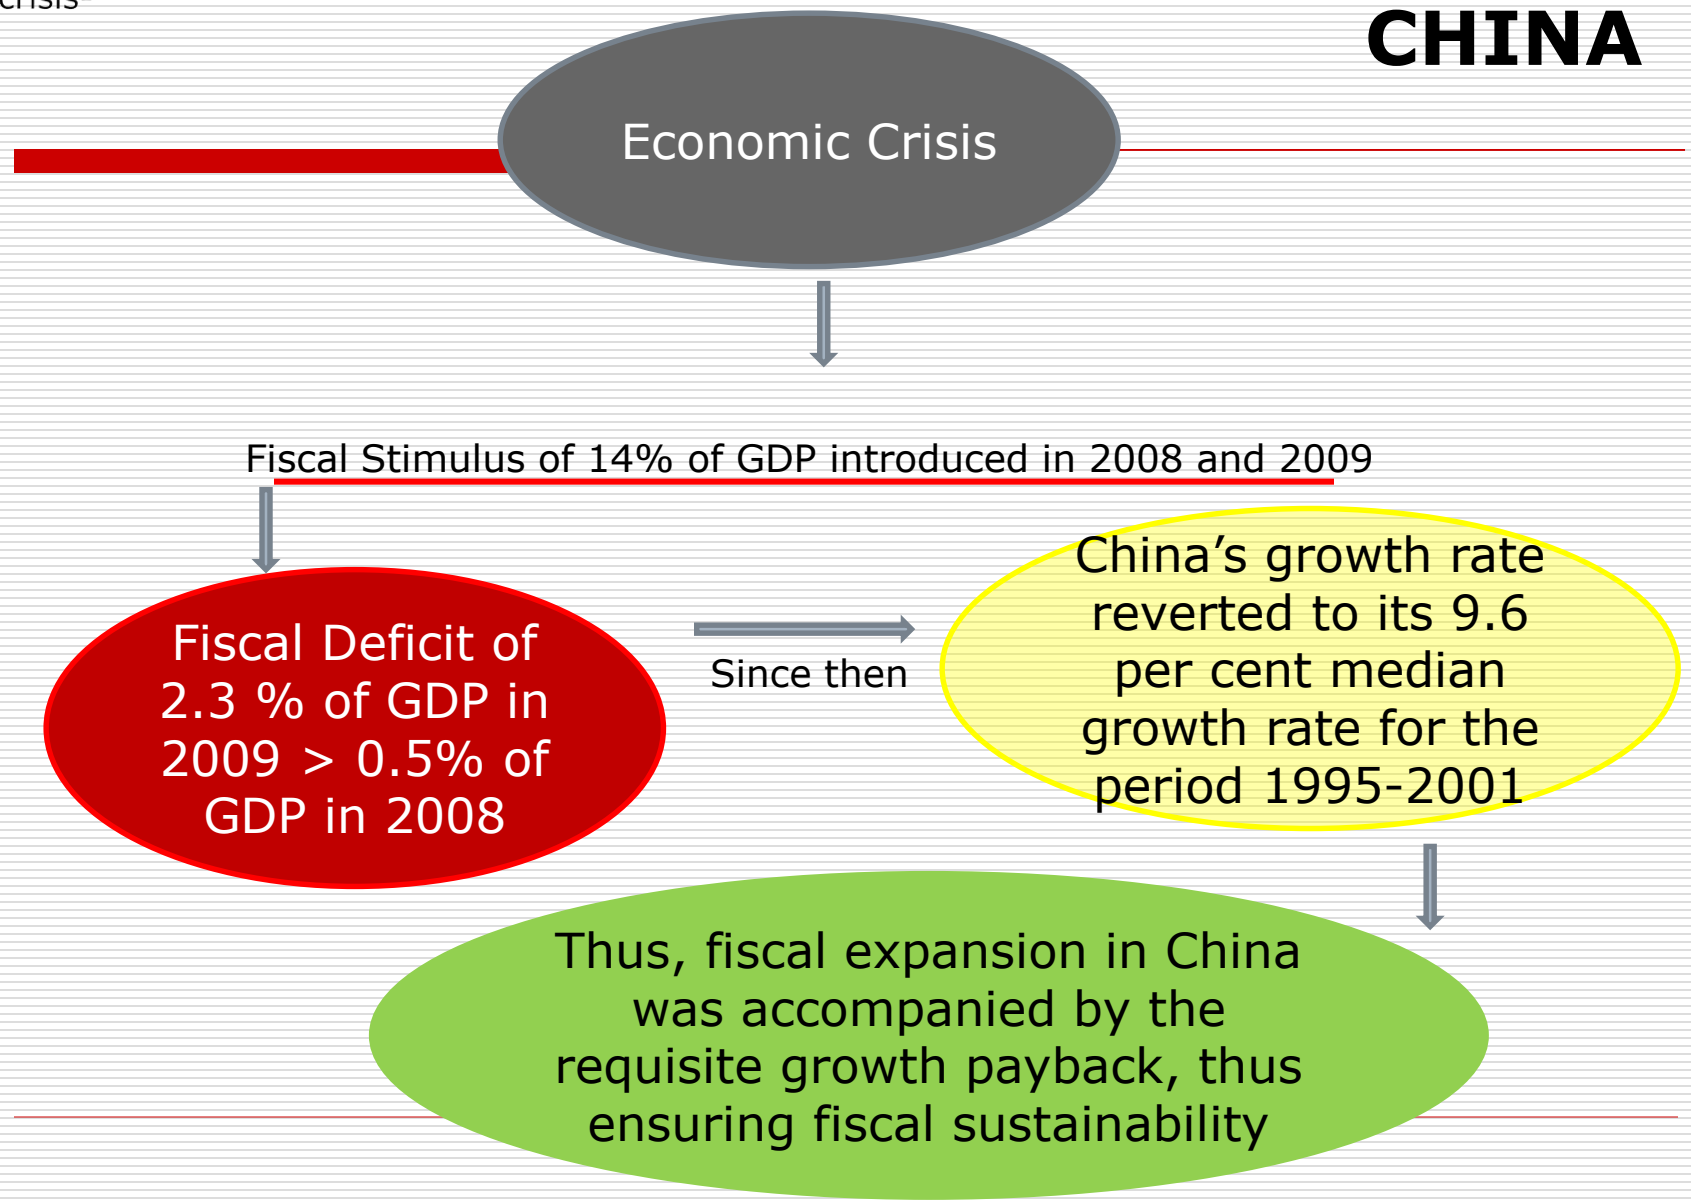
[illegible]

CHINA

Economic Crisis

Fiscal Stimulus of 14% of GDP introduced in 2008 and 2009

Fiscal Deficit of 2.3 % of GDP in 2009 > 0.5% of GDP in 2008

Since then

China’s growth rate reverted to its 9.6 per cent median growth rate for the period 1995-2001

Thus, fiscal expansion in China was accompanied by the requisite growth payback, thus ensuring fiscal sustainability